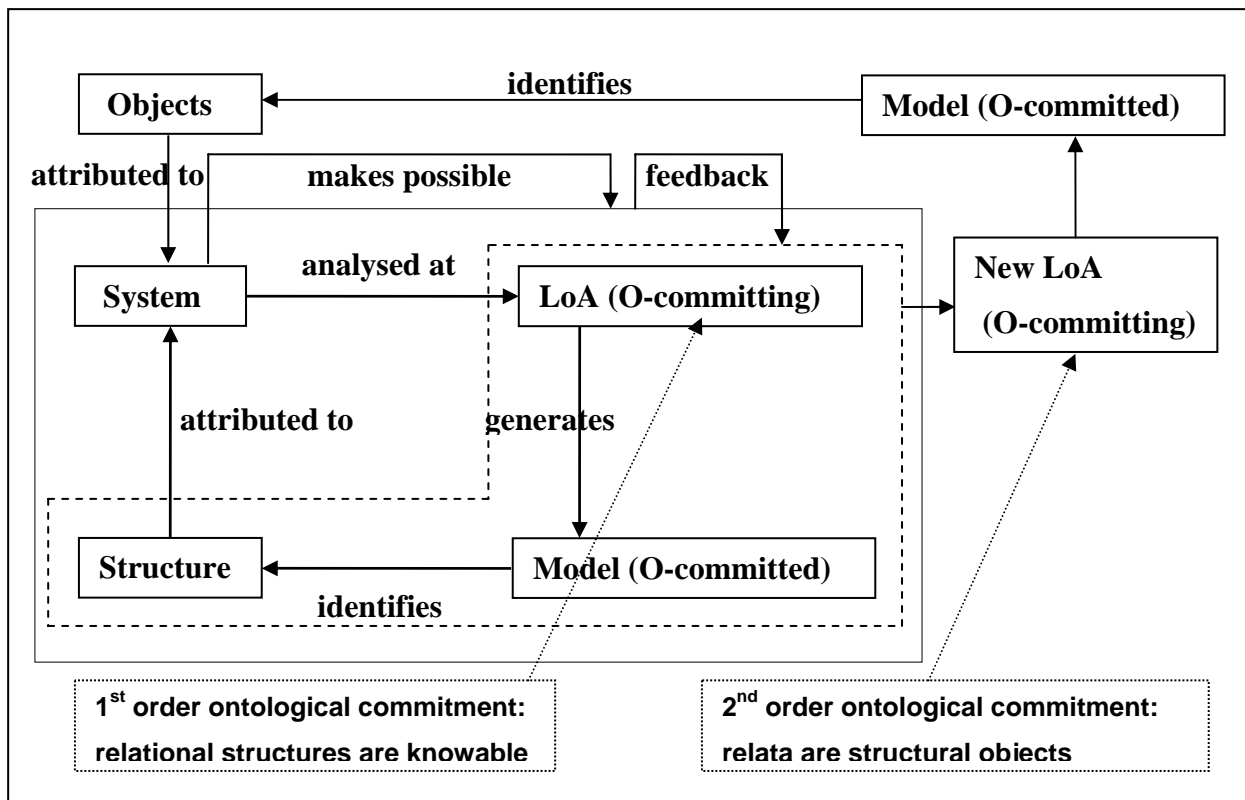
Objects

identifies

Model (O-committed)

attributed to

makes possible

feedback

System

analysed at

LoA (O-committing)

New LoA (O-committing)

attributed to

generates

Structure

Model (O-committed)

identifies

1$^{st}$ order ontological commitment: relational structures are knowable

2$^{nd}$ order ontological commitment: relata are structural objects